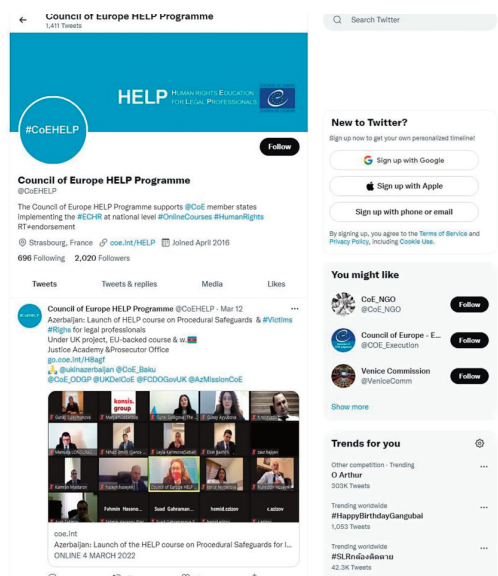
Council of Europe HELP Programme
1,411 Tweets

HELP HUMAN RIGHTS EDUCATION FOR LEGAL PROFESSIONALS

#CoEHELP

Follow

Council of Europe HELP Programme
@CoEHELP

The Council of Europe HELP Programme supports @CoE member states implementing the #ECHR at national level #OnlineCourses #HumanRights RT≠endorsement

Strasbourg, France coe.int/HELP Joined April 2016

696 Following 2,020 Followers

Tweets Tweets & replies Media Likes

Council of Europe HELP Programme @CoEHELP · Mar 12
Azerbaijan: Launch of HELP course on Procedural Safeguards & #Victims #Rights for legal professionals
Under UK project, EU-backed course & w. Justice Academy &Prosecutor Office
go.coe.int/H8agf
@ukinazerbaijan @CoE_Baku
@CoE_ODGP @UKDelCoE @FCDOGovUK @AzMissionCoE

konsis. group
Council of Europe HELP
Fuhmin Hasanov
Suad Gahraman...
hemid.ezizov
c.ozzov

coe.int
Azerbaijan: Launch of the HELP course on Procedural Safeguards for l...
ONLINE 4 MARCH 2022

Search Twitter

New to Twitter?
Sign up now to get your own personalized timeline!

Sign up with Google
Sign up with Apple
Sign up with phone or email

By signing up, you agree to the Terms of Service and Privacy Policy, including Cookie Use.

You might like

CoE_NGO
@CoE_NGO
Follow

Council of Europe - E...
@COE_Execution
Follow

Venice Commission
@VeniceComm
Follow

Show more

Trends for you

Other competition · Trending
O Arthur
303K Tweets

Trending worldwide
#HappyBirthdayGangubai
1,053 Tweets

Trending worldwide
#SLRกล้องยิดลาย
42.3K Tweets